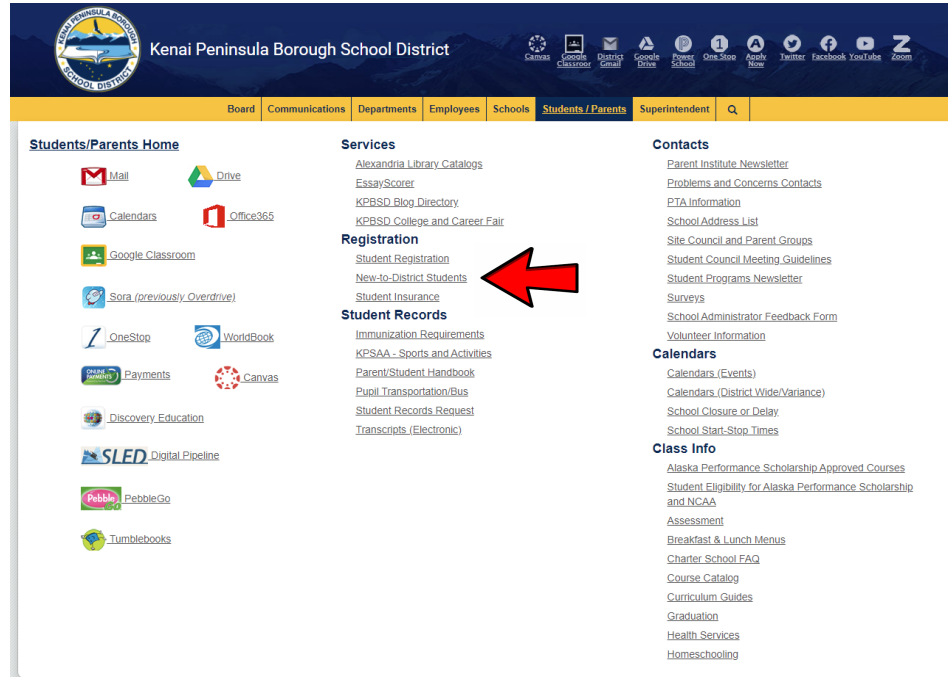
KENAI PENINSULA BOROUGH SCHOOL DISTRICT

Kenai Peninsula Borough School District

Canvas Google Classroom District Gmail Google Drive Power School One Stop Apply Now Twitter Facebook YouTube Zoom

Board Communications Departments Employees Schools Students / Parents Superintendent

Students/Parents Home

Mail
Drive
Calendars
Office365
Google Classroom
Sora (previously Overdrive)
OneStop
WorldBook
Payments
Canvas
Discovery Education
SLED Digital Pipeline
PebbleGo
Tumblebooks

Services
Alexandria Library Catalogs
EssayScorer
KPBSD Blog Directory
KPBSD College and Career Fair

Registration
Student Registration
New-to-District Students
Student Insurance

Student Records
Immunization Requirements
KPSAA - Sports and Activities
Parent/Student Handbook
Pupil Transportation/Bus
Student Records Request
Transcripts (Electronic)

Contacts
Parent Institute Newsletter
Problems and Concerns Contacts
PTA Information
School Address List
Site Council and Parent Groups
Student Council Meeting Guidelines
Student Programs Newsletter
Surveys
School Administrator Feedback Form
Volunteer Information

Calendars
Calendars (Events)
Calendars (District Wide/Variance)
School Closure or Delay
School Start-Stop Times

Class Info
Alaska Performance Scholarship Approved Courses
Student Eligibility for Alaska Performance Scholarship and NCAA
Assessment
Breakfast & Lunch Menus
Charter School FAQ
Course Catalog
Curriculum Guides
Graduation
Health Services
Homeschooling